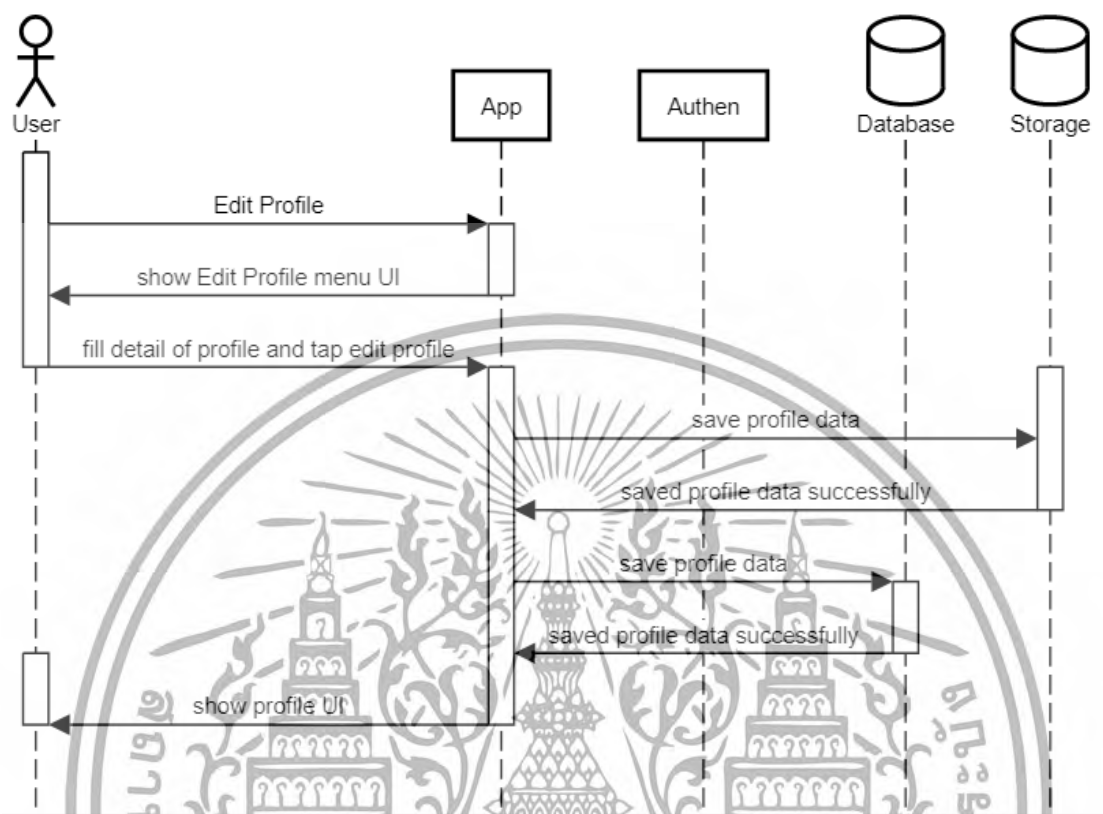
User

App

Authen

Database

Storage

Edit Profile

show Edit Profile menu UI

fill detail of profile and tap edit profile

save profile data

saved profile data successfully

save profile data

saved profile data successfully

show profile UI